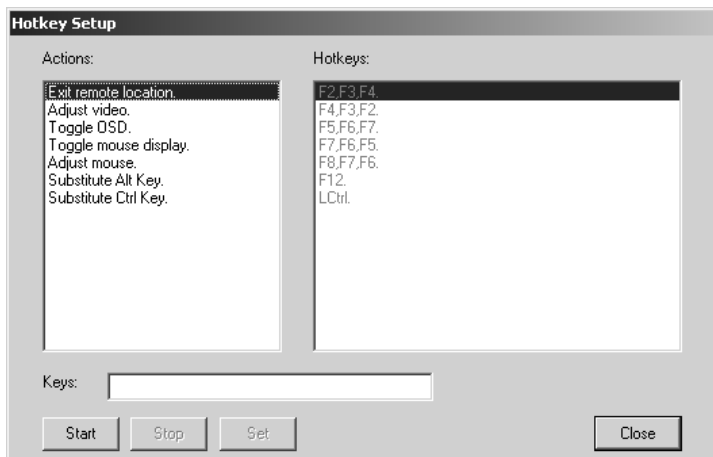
Hotkey Setup

Actions:

Exit remote location.
Adjust video.
Toggle OSD.
Toggle mouse display.
Adjust mouse.
Substitute Alt Key.
Substitute Ctrl Key.

Hotkeys:

F2,F3,F4.
F4,F3,F2.
F5,F6,F7.
F7,F6,F5.
F8,F7,F6.
F12.
LCtrl.

Keys:

Start Stop Set Close